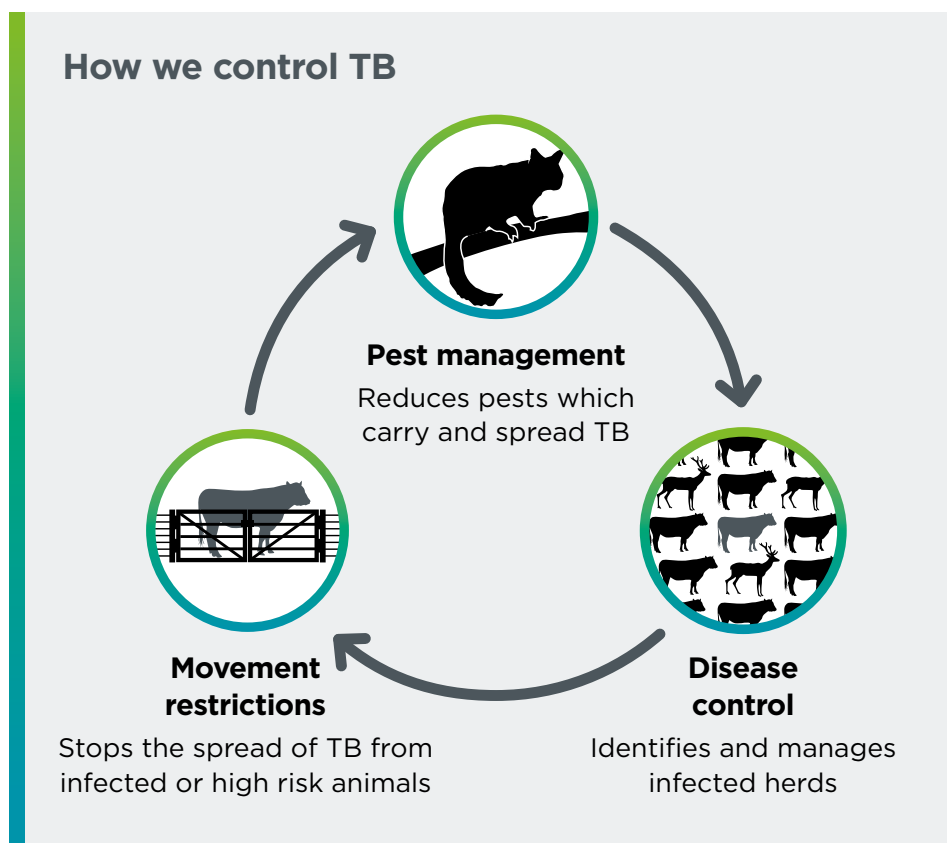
How we control TB

Pest management
Reduces pests which carry and spread TB

Disease control
Identifies and manages infected herds

Movement restrictions
Stops the spread of TB from infected or high risk animals